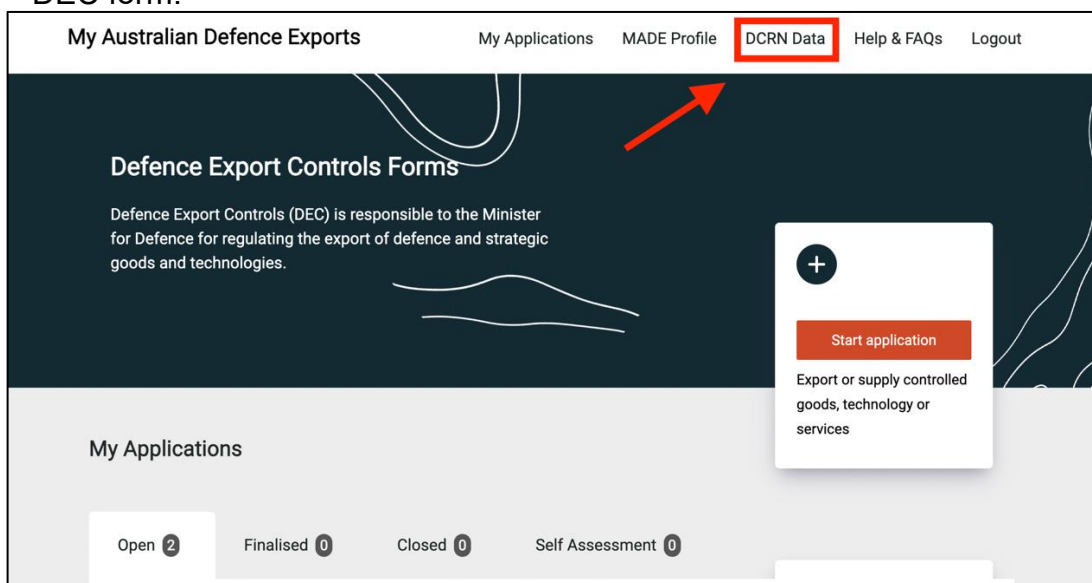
DEC form.

My Australian Defence Exports

My Applications MADE Profile DCRN Data Help & FAQs Logout

Defence Export Controls Forms

Defence Export Controls (DEC) is responsible to the Minister for Defence for regulating the export of defence and strategic goods and technologies.

+

Start application

Export or supply controlled goods, technology or services

My Applications

Open 2 Finalised 0 Closed 0 Self Assessment 0